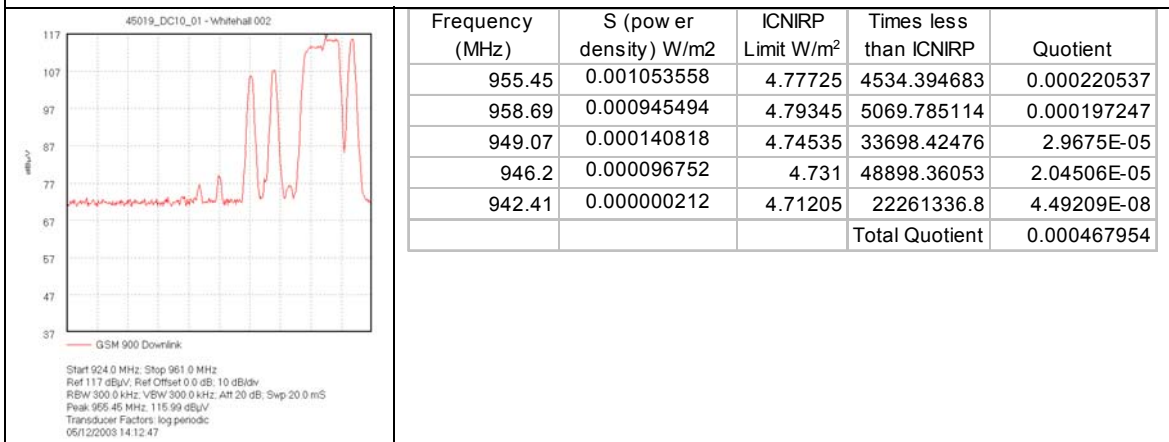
45019_DC10_01 - Whitehall 002

117

107

97

87

77

67

57

47

37

dBµV

GSM 900 Downlink

Start 924.0 MHz; Stop 961.0 MHz
Ref 117 dBµV; Ref Offset 0.0 dB; 10 dB/div
RBW 300.0 kHz; VBW 300.0 kHz; Att 20 dB; Swp 20.0 mS
Peak 955.45 MHz; 115.99 dBµV
Transducer Factors: log periodic
05/12/2003 14:12:47

| Frequency (MHz) | S (pow er density) W/m2 | ICNIRP Limit W/m$^2$ | Times less than ICNIRP | Quotient |
|---|---|---|---|---|
| 955.45 | 0.001053558 | 4.77725 | 4534.394683 | 0.000220537 |
| 958.69 | 0.000945494 | 4.79345 | 5069.785114 | 0.000197247 |
| 949.07 | 0.000140818 | 4.74535 | 33698.42476 | 2.9675E-05 |
| 946.2 | 0.000096752 | 4.731 | 48898.36053 | 2.04506E-05 |
| 942.41 | 0.000000212 | 4.71205 | 22261336.8 | 4.49209E-08 |
| | | | Total Quotient | 0.000467954 |